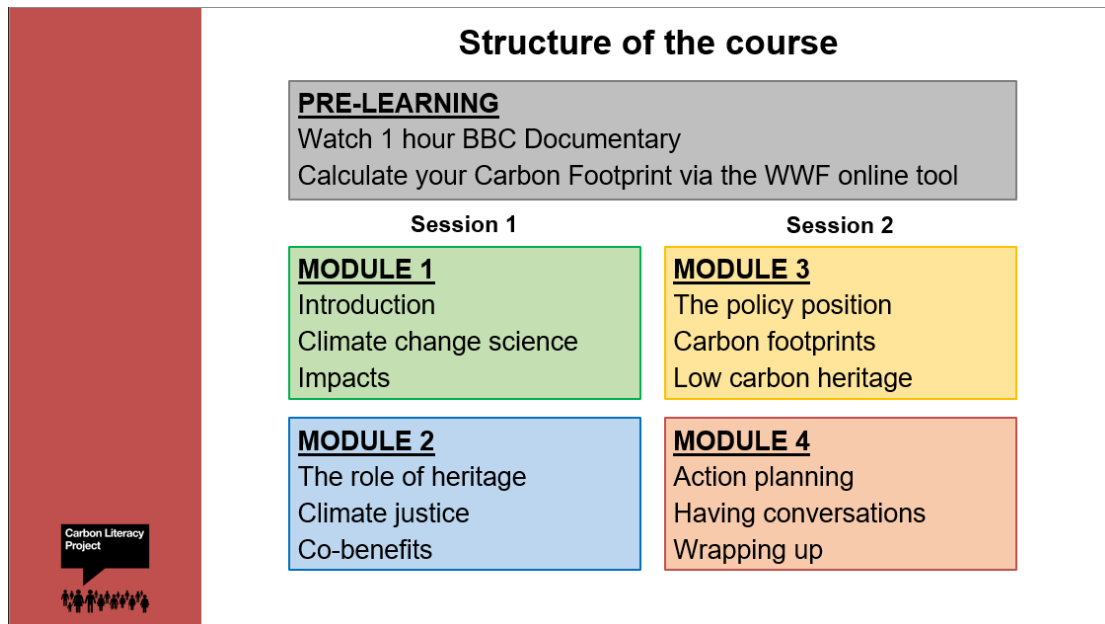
Structure of the course

PRE-LEARNING
Watch 1 hour BBC Documentary
Calculate your Carbon Footprint via the WWF online tool

Session 1

MODULE 1
Introduction
Climate change science
Impacts

MODULE 2
The role of heritage
Climate justice
Co-benefits

Session 2

MODULE 3
The policy position
Carbon footprints
Low carbon heritage

MODULE 4
Action planning
Having conversations
Wrapping up

Carbon Literacy Project